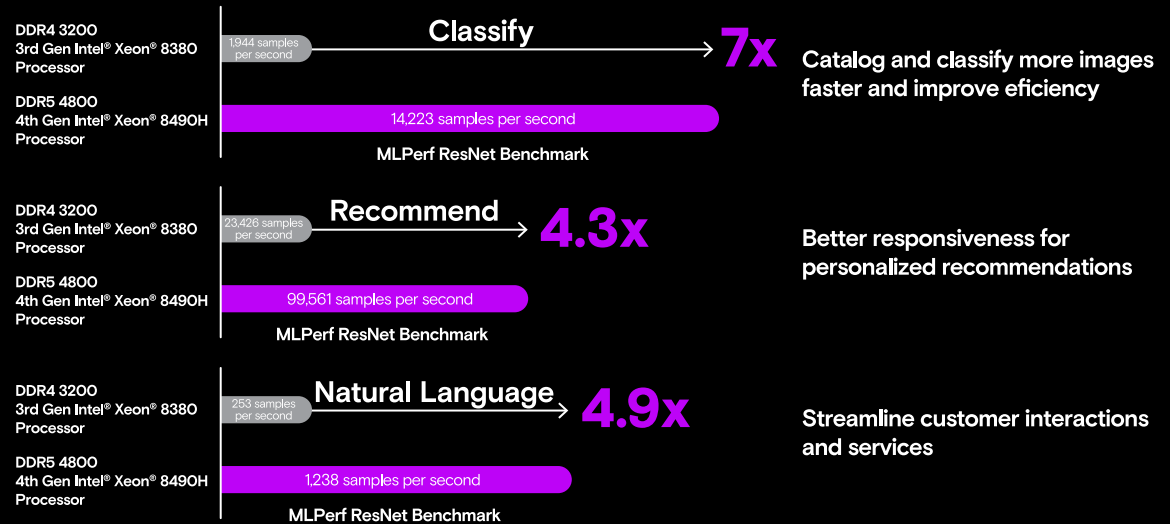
DDR4 3200
3rd Gen Intel® Xeon® 8380
Processor

1,944 samples per second

Classify

7x

Catalog and classify more images faster and improve eficiency

DDR5 4800
4th Gen Intel® Xeon® 8490H
Processor

14,223 samples per second

MLPerf ResNet Benchmark

DDR4 3200
3rd Gen Intel® Xeon® 8380
Processor

23,426 samples per second

Recommend

4.3x

Better responsiveness for personalized recommendations

DDR5 4800
4th Gen Intel® Xeon® 8490H
Processor

99,561 samples per second

MLPerf ResNet Benchmark

DDR4 3200
3rd Gen Intel® Xeon® 8380
Processor

253 samples per second

Natural Language

4.9x

Streamline customer interactions and services

DDR5 4800
4th Gen Intel® Xeon® 8490H
Processor

1,238 samples per second

MLPerf ResNet Benchmark